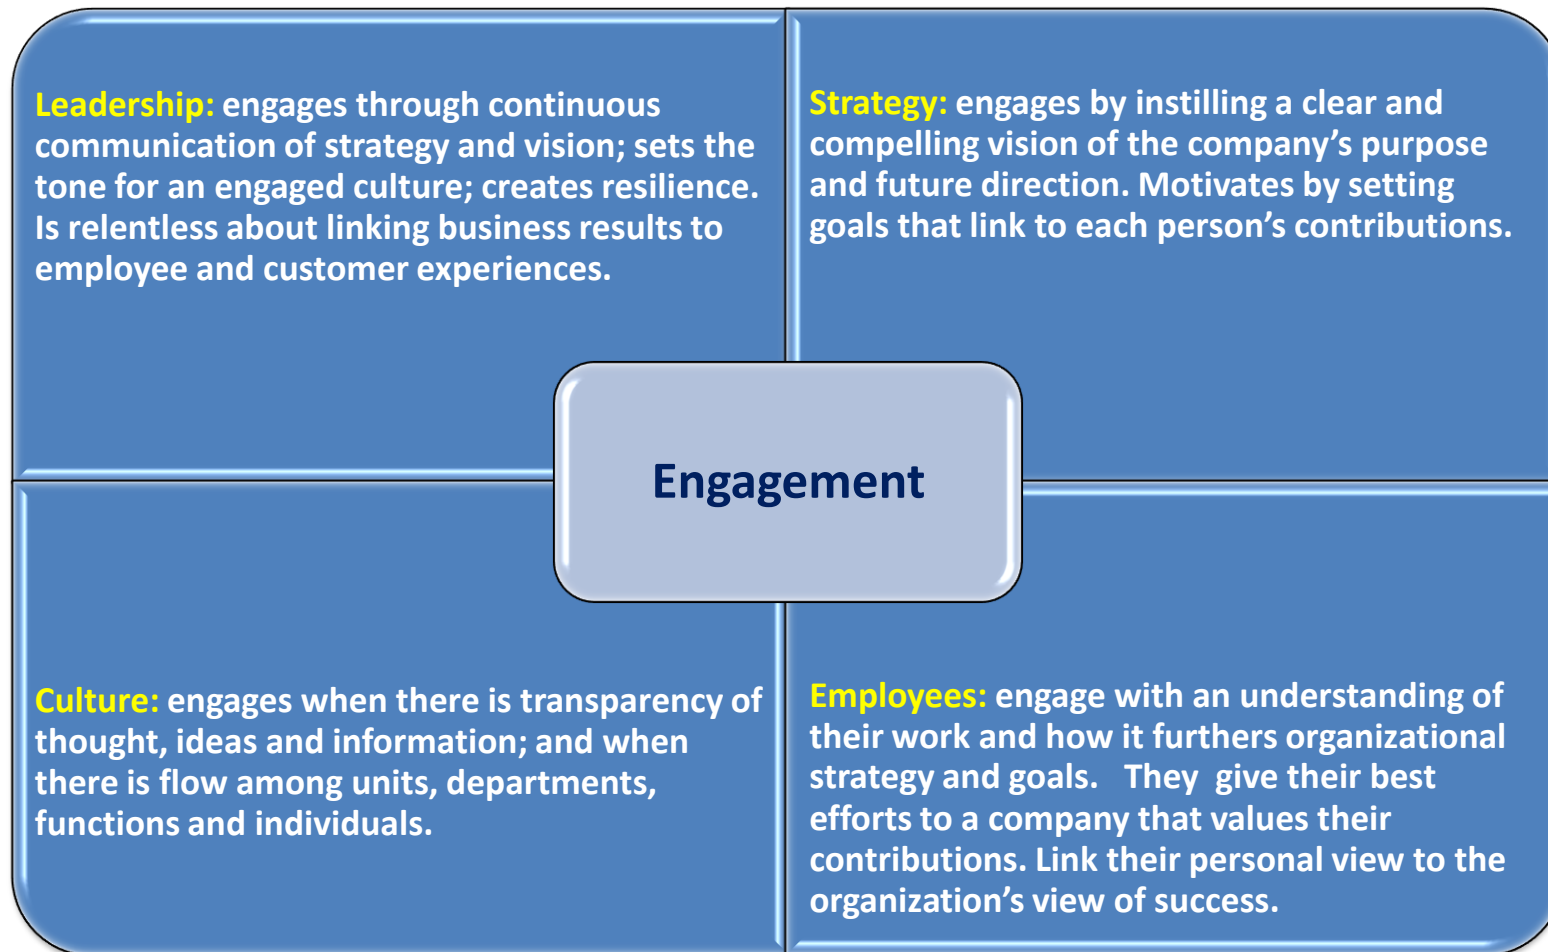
Leadership: engages through continuous communication of strategy and vision; sets the tone for an engaged culture; creates resilience. Is relentless about linking business results to employee and customer experiences.

Strategy: engages by instilling a clear and compelling vision of the company's purpose and future direction. Motivates by setting goals that link to each person's contributions.

Engagement

Culture: engages when there is transparency of thought, ideas and information; and when there is flow among units, departments, functions and individuals.

Employees: engage with an understanding of their work and how it furthers organizational strategy and goals. They give their best efforts to a company that values their contributions. Link their personal view to the organization's view of success.